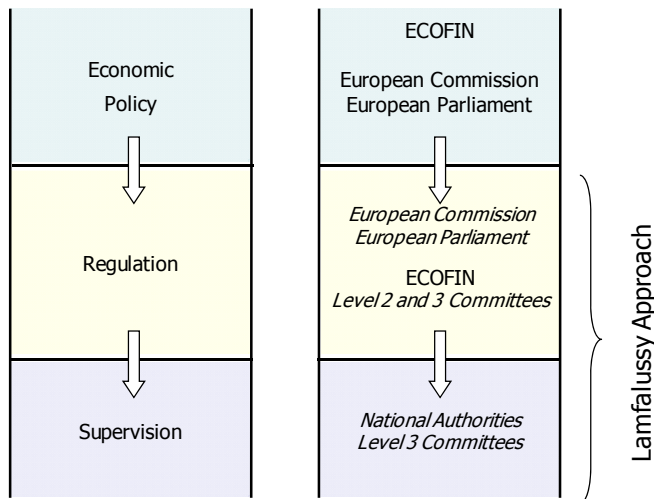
Economic Policy

Regulation

Supervision

ECOFIN

European Commission
European Parliament

European Commission
European Parliament

ECOFIN
Level 2 and 3 Committees

National Authorities
Level 3 Committees

Lamfalussy Approach